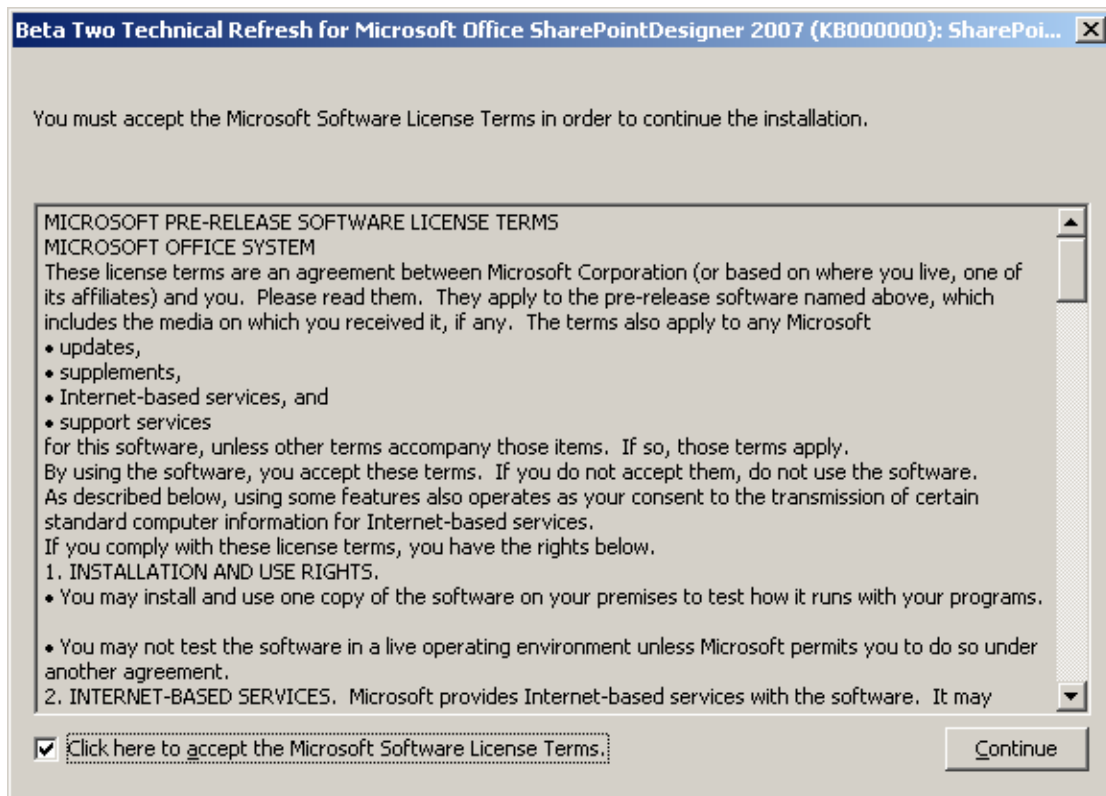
Beta Two Technical Refresh for Microsoft Office SharePointDesigner 2007 (KB000000): SharePoi...

You must accept the Microsoft Software License Terms in order to continue the installation.

MICROSOFT PRE-RELEASE SOFTWARE LICENSE TERMS
MICROSOFT OFFICE SYSTEM
These license terms are an agreement between Microsoft Corporation (or based on where you live, one of its affiliates) and you. Please read them. They apply to the pre-release software named above, which includes the media on which you received it, if any. The terms also apply to any Microsoft
• updates,
• supplements,
• Internet-based services, and
• support services
for this software, unless other terms accompany those items. If so, those terms apply.
By using the software, you accept these terms. If you do not accept them, do not use the software.
As described below, using some features also operates as your consent to the transmission of certain standard computer information for Internet-based services.
If you comply with these license terms, you have the rights below.
1. INSTALLATION AND USE RIGHTS.
• You may install and use one copy of the software on your premises to test how it runs with your programs.

• You may not test the software in a live operating environment unless Microsoft permits you to do so under another agreement.
2. INTERNET-BASED SERVICES. Microsoft provides Internet-based services with the software. It may

Click here to accept the Microsoft Software License Terms.

Continue